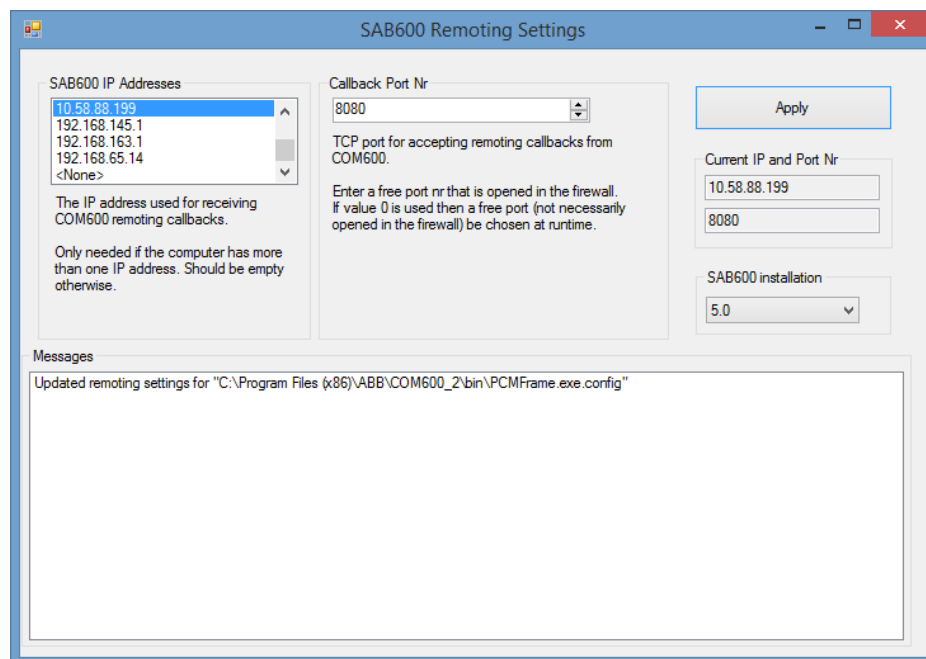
SAB600 Remoting Settings

SAB600 IP Addresses

10.58.88.199
192.168.145.1
192.168.163.1
192.168.65.14
<None>

The IP address used for receiving COM600 remoting callbacks.

Only needed if the computer has more than one IP address. Should be empty otherwise.

Callback Port Nr

8080

TCP port for accepting remoting callbacks from COM600.

Enter a free port nr that is opened in the firewall. If value 0 is used then a free port (not necessarily opened in the firewall) be chosen at runtime.

Apply

Current IP and Port Nr

10.58.88.199

8080

SAB600 installation

5.0

Messages

Updated remoting settings for "C:\Program Files (x86)\ABB\COM600_2\bin\PCMFrame.exe.config"